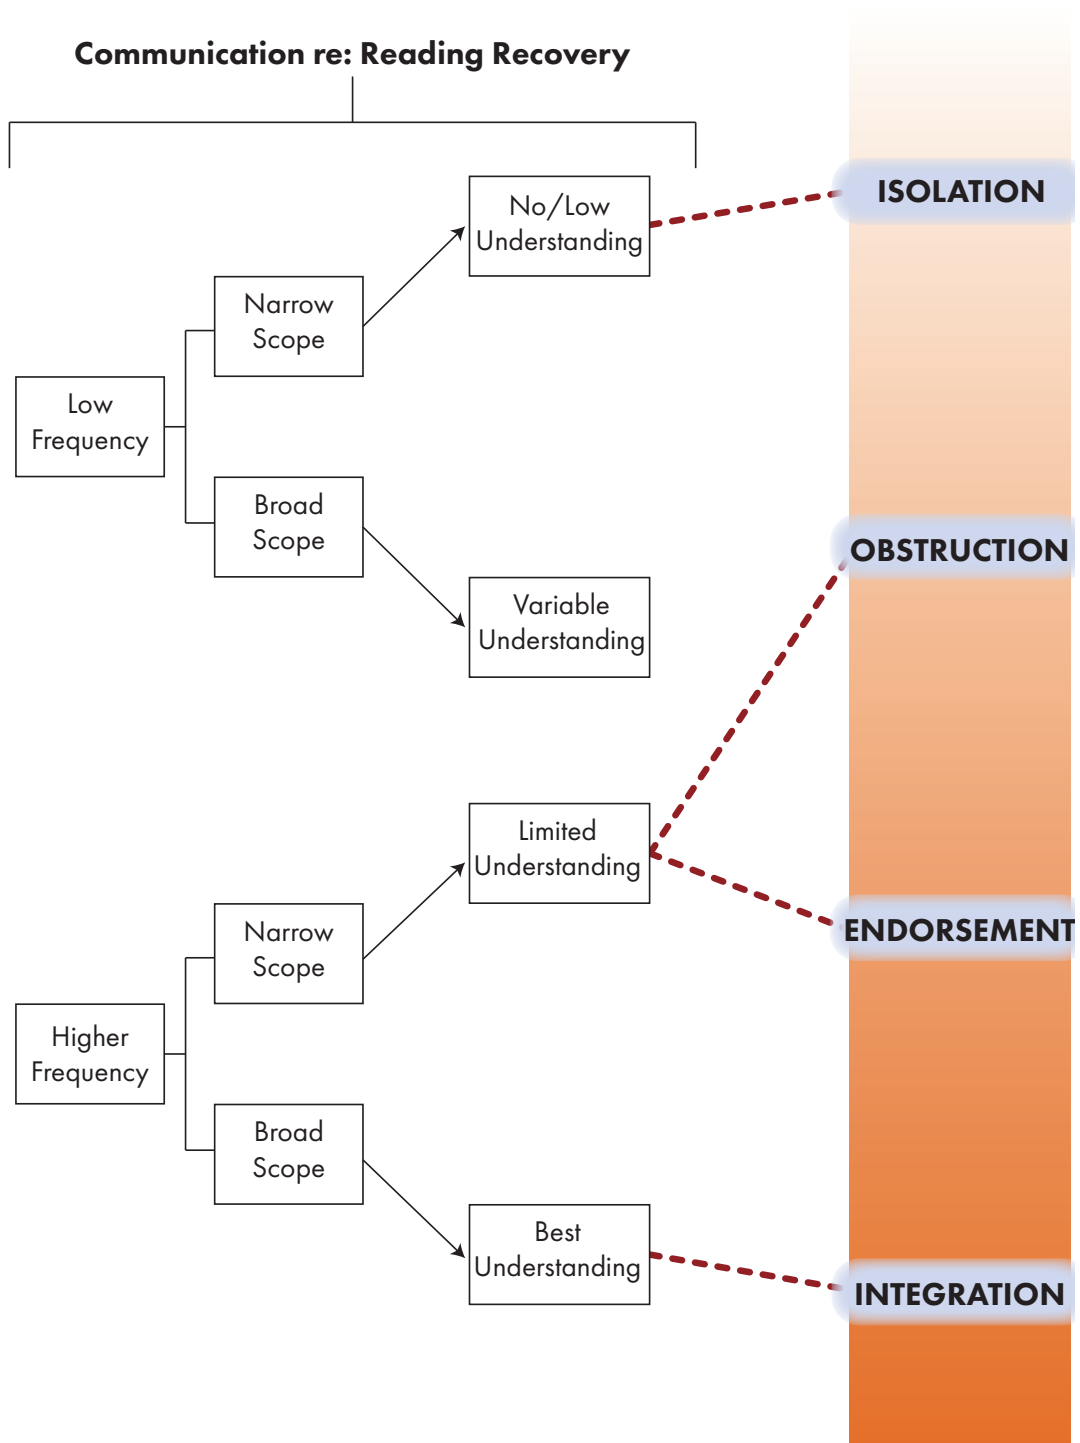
Communication re: Reading Recovery

No/Low Understanding

ISOLATION

Narrow Scope

Low Frequency

Broad Scope

OBSTRUCTION

Variable Understanding

Limited Understanding

Narrow Scope

ENDORSEMENT

Higher Frequency

Broad Scope

Best Understanding

INTEGRATION